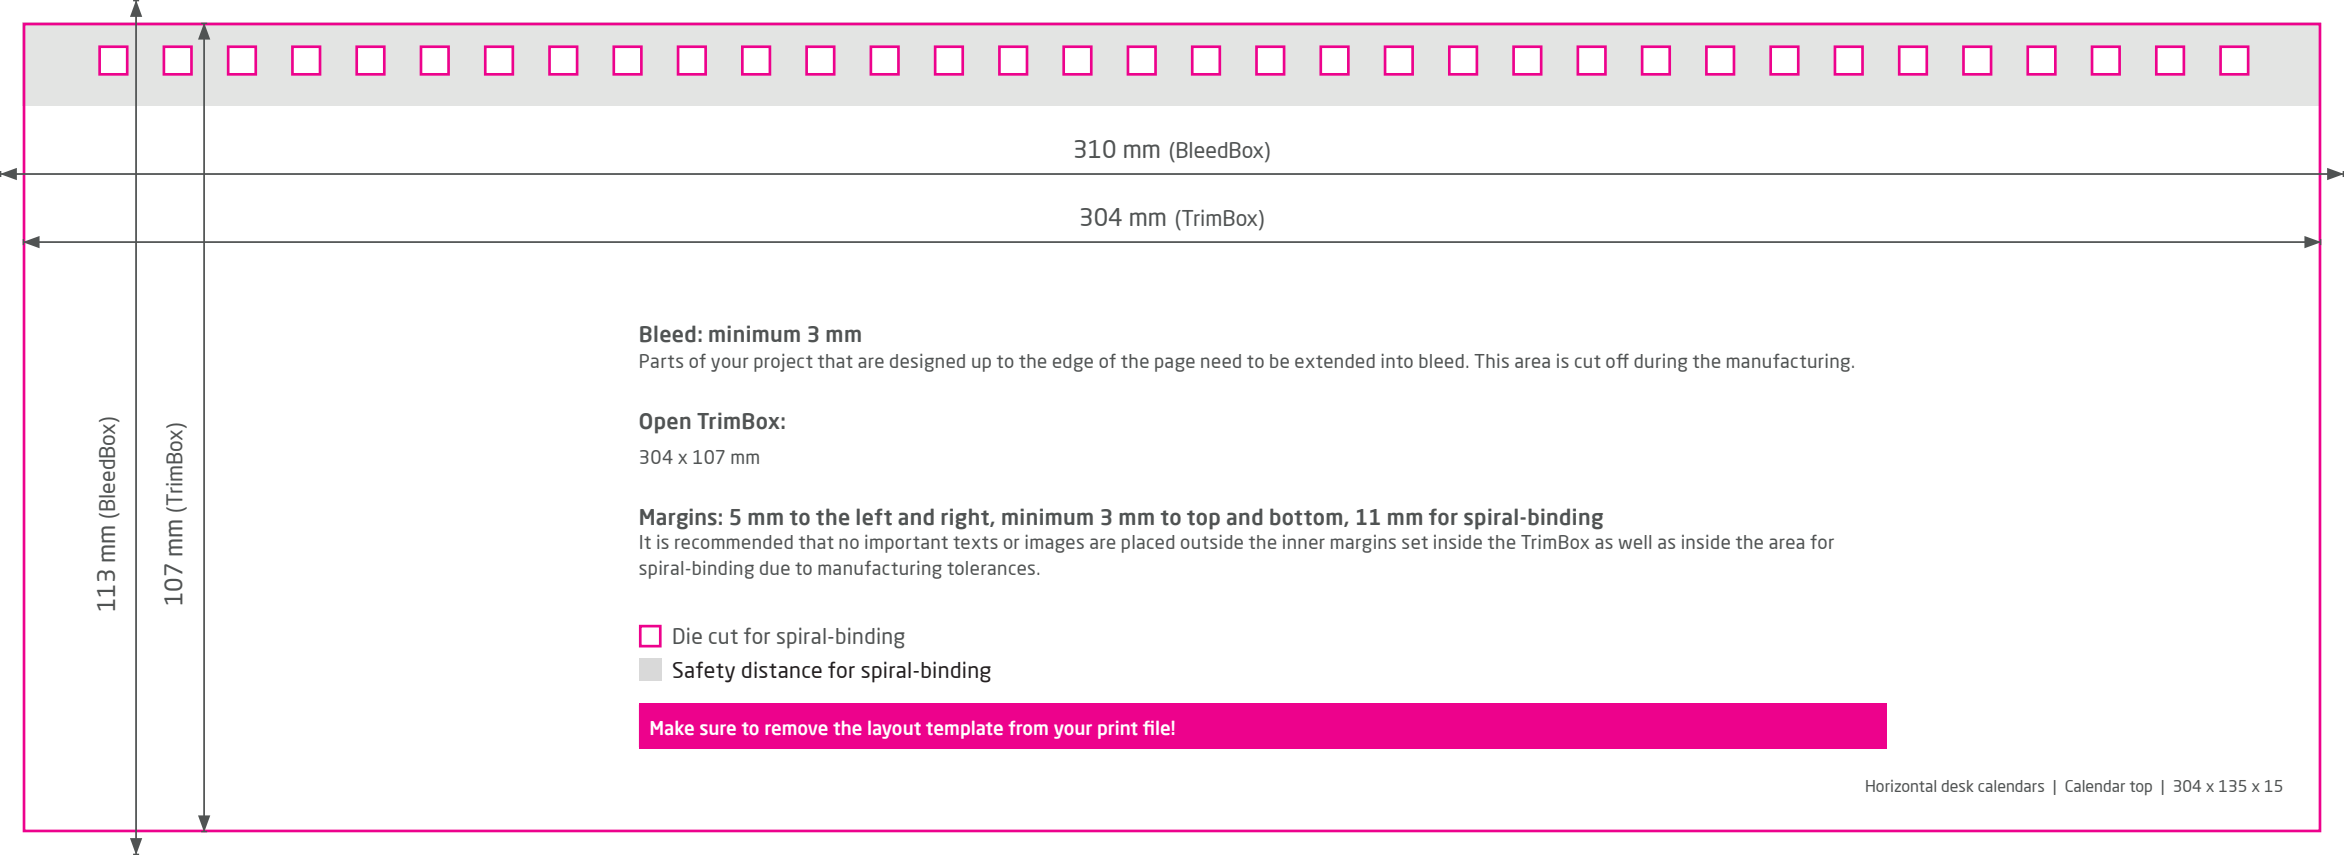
310 mm (BleedBox)

304 mm (TrimBox)

113 mm (BleedBox)

107 mm (TrimBox)

Bleed: minimum 3 mm
Parts of your project that are designed up to the edge of the page need to be extended into bleed. This area is cut off during the manufacturing.

Open TrimBox:
304 x 107 mm

Margins: 5 mm to the left and right, minimum 3 mm to top and bottom, 11 mm for spiral-binding
It is recommended that no important texts or images are placed outside the inner margins set inside the TrimBox as well as inside the area for spiral-binding due to manufacturing tolerances.

Die cut for spiral-binding
Safety distance for spiral-binding

Make sure to remove the layout template from your print file!

Horizontal desk calendars | Calendar top | 304 x 135 x 15